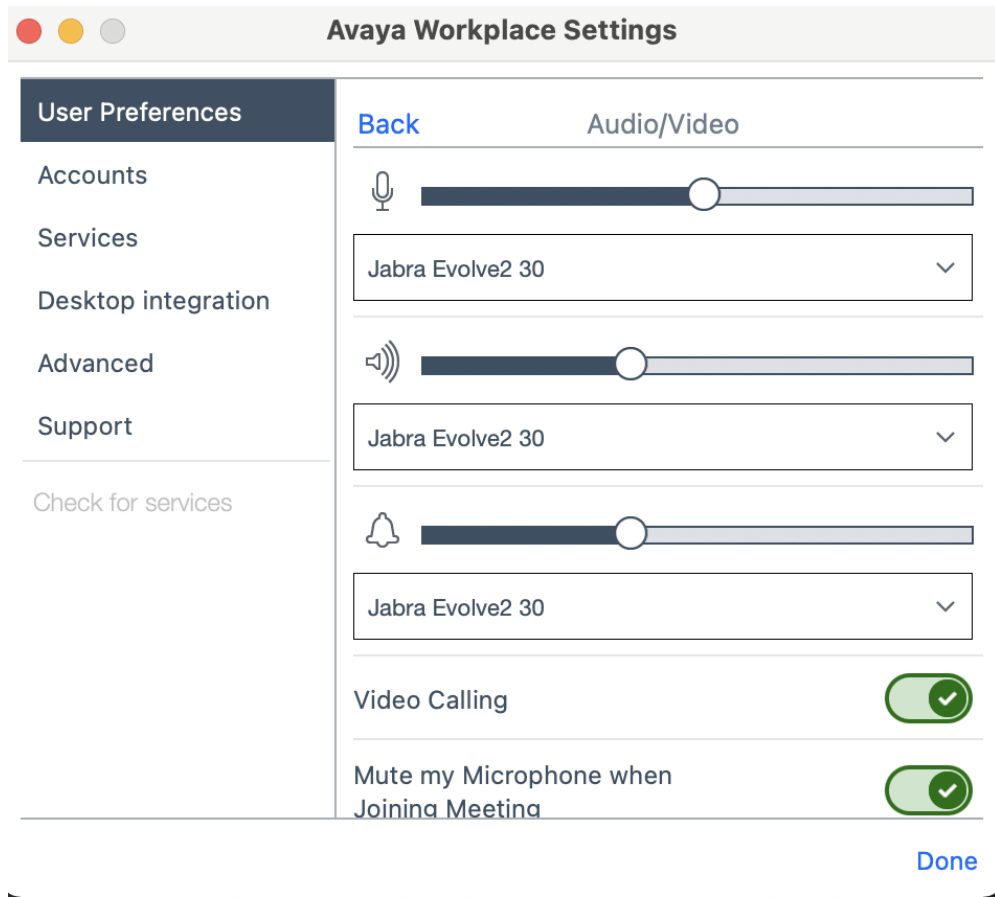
Avaya Workplace Settings

User Preferences
Accounts
Services
Desktop integration
Advanced
Support

Check for services

Back
Audio/Video

Jabra Evolve2 30

Jabra Evolve2 30

Jabra Evolve2 30

Video Calling

Mute my Microphone when Joining Meeting

Done